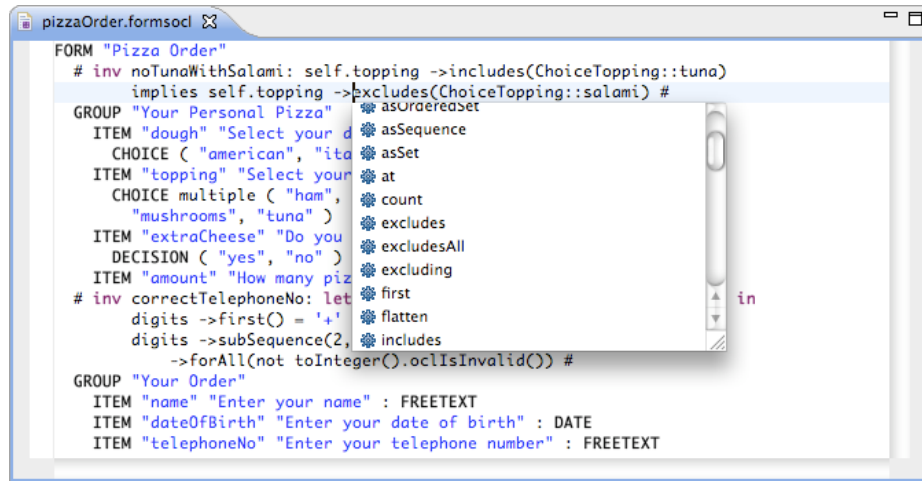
pizzaOrder.formsocl

FORM "Pizza Order"
  # inv noTunaWithSalami: self.topping ->includes(ChoiceTopping::tuna)
        implies self.topping ->excludes(ChoiceTopping::salami) #
  GROUP "Your Personal Pizza"
    ITEM "dough" "Select your d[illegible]
      CHOICE ( "american", "ita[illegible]
    ITEM "topping" "Select your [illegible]
      CHOICE multiple ( "ham", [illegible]
        "mushrooms", "tuna" )
    ITEM "extraCheese" "Do you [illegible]
      DECISION ( "yes", "no" )
    ITEM "amount" "How many piz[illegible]
  # inv correctTelephoneNo: let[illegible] in
        digits ->first() = '+' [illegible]
        digits ->subSequence(2, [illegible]
              ->forAll(not toInteger().oclIsInvalid()) #
  GROUP "Your Order"
    ITEM "name" "Enter your name" : FREETEXT
    ITEM "dateOfBirth" "Enter your date of birth" : DATE
    ITEM "telephoneNo" "Enter your telephone number" : FREETEXT

asOrderedSet
asSequence
asSet
at
count
excludes
excludesAll
excluding
first
flatten
includes